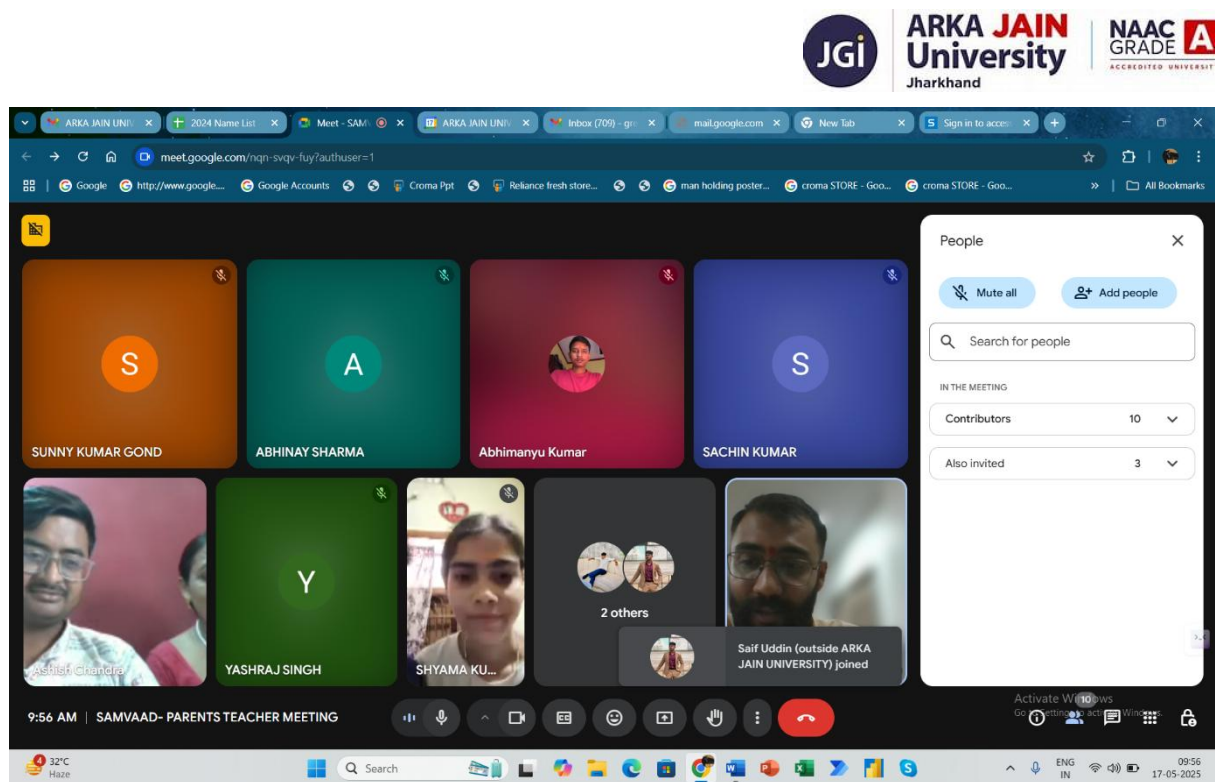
JGI ARKA JAIN University Jharkhand NAAC GRADE A ACCREDITED UNIVERSITY

ARKA JAIN UNIV | 2024 Name List | Meet - SAM | ARKA JAIN UNIV | Inbox (709) - gr | mail.google.com | New Tab | Sign in to acce

meet.google.com/nqn-svqv-fuy?authuser=1

Google | http://www.google... | Google Accounts | Croma Ppt | Reliance fresh store... | man holding poster... | croma STORE - Goo... | croma STORE - Goo... | All Bookmarks

S
SUNNY KUMAR GOND

A
ABHINAY SHARMA

Abhimanyu Kumar

S
SACHIN KUMAR

Ashish Chandra

Y
YASHRAJ SINGH

SHYAMA KU...

2 others

Saif Uddin (outside ARKA JAIN UNIVERSITY) joined

People

Mute all

Add people

Search for people

IN THE MEETING

Contributors 10

Also invited 3

9:56 AM | SAMVAAD- PARENTS TEACHER MEETING

Activate Windows
Go to Settings to activate Windows.

10

32°C Haze

Search

ENG IN

09:56 17-05-2025